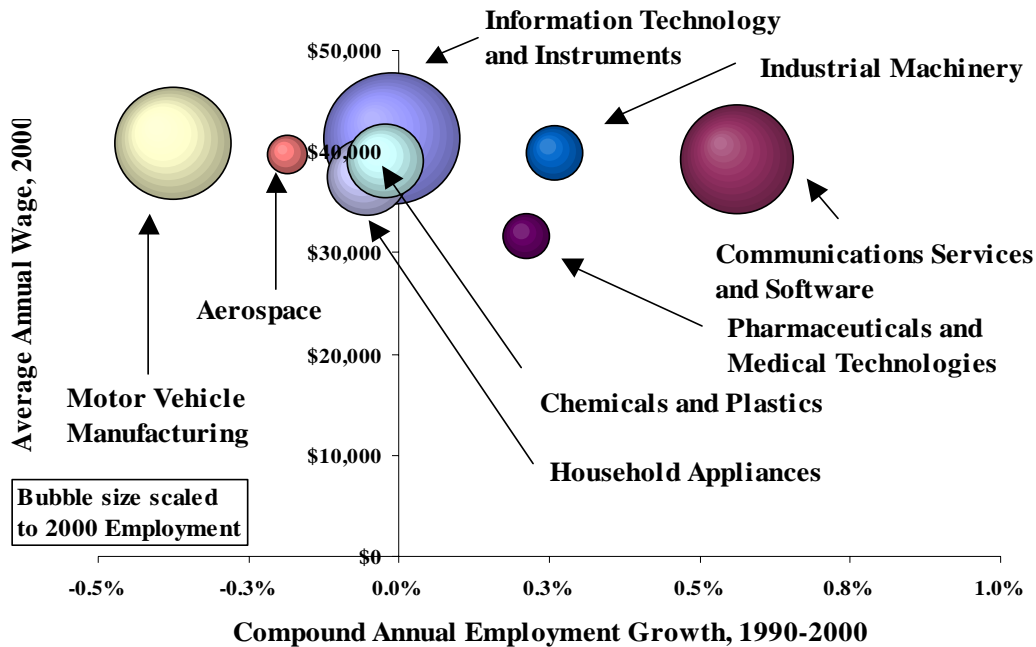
Information Technology and Instruments

Industrial Machinery

\$50,000

\$40,000

\$30,000

\$20,000

\$10,000

\$0

Average Annual Wage, 2000

Communications Services and Software

Aerospace

Pharmaceuticals and Medical Technologies

Motor Vehicle Manufacturing

Chemicals and Plastics

Household Appliances

Bubble size scaled to 2000 Employment

-0.5%

-0.3%

0.0%

0.3%

0.5%

0.8%

1.0%

Compound Annual Employment Growth, 1990-2000